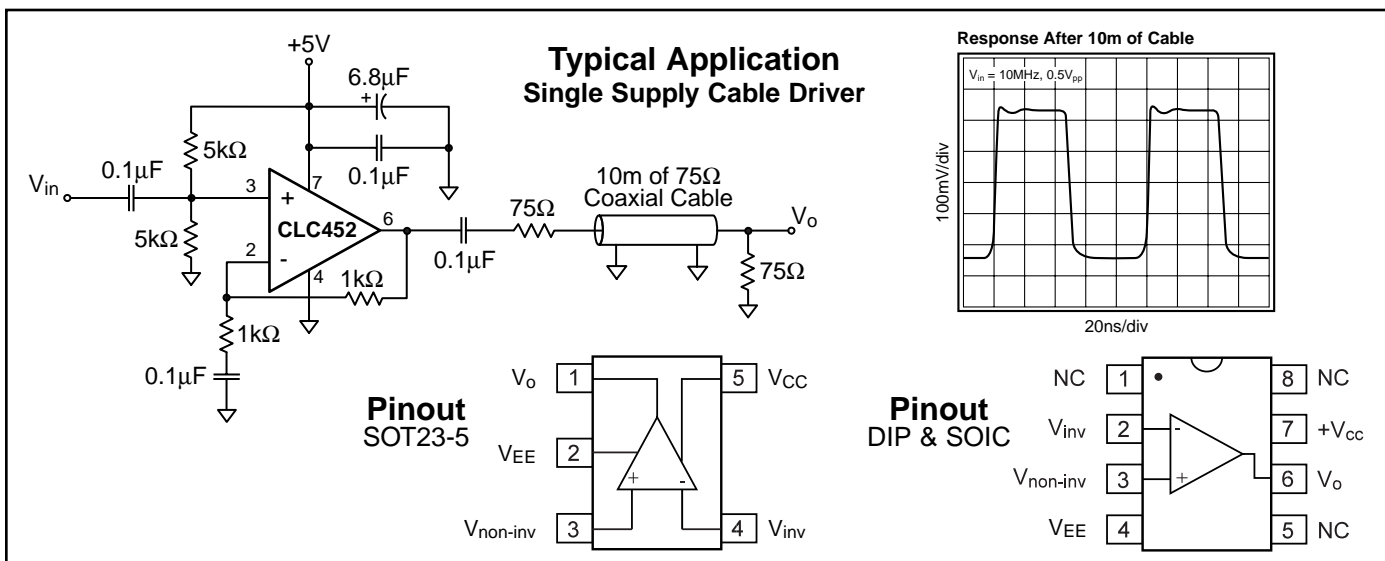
Typical Application
Single Supply Cable Driver

+5V
6.8μF
+
0.1μF
5kΩ
5kΩ
$V_{in}$
0.1μF
3
+
7
CLC452
2
-
4
6
1kΩ
1kΩ
0.1μF
0.1μF
75Ω
10m of 75Ω
Coaxial Cable
$V_o$
75Ω

Response After 10m of Cable
$V_{in}$ = 10MHz, 0.5$V_{pp}$
100mV/div
20ns/div

Pinout
SOT23-5

$V_o$ 1
$V_{EE}$ 2
$V_{non-inv}$ 3
5 $V_{CC}$
4 $V_{inv}$
+
-

Pinout
DIP & SOIC

NC 1
$V_{inv}$ 2
$V_{non-inv}$ 3
$V_{EE}$ 4
8 NC
7 +$V_{cc}$
6 $V_o$
5 NC
-
+